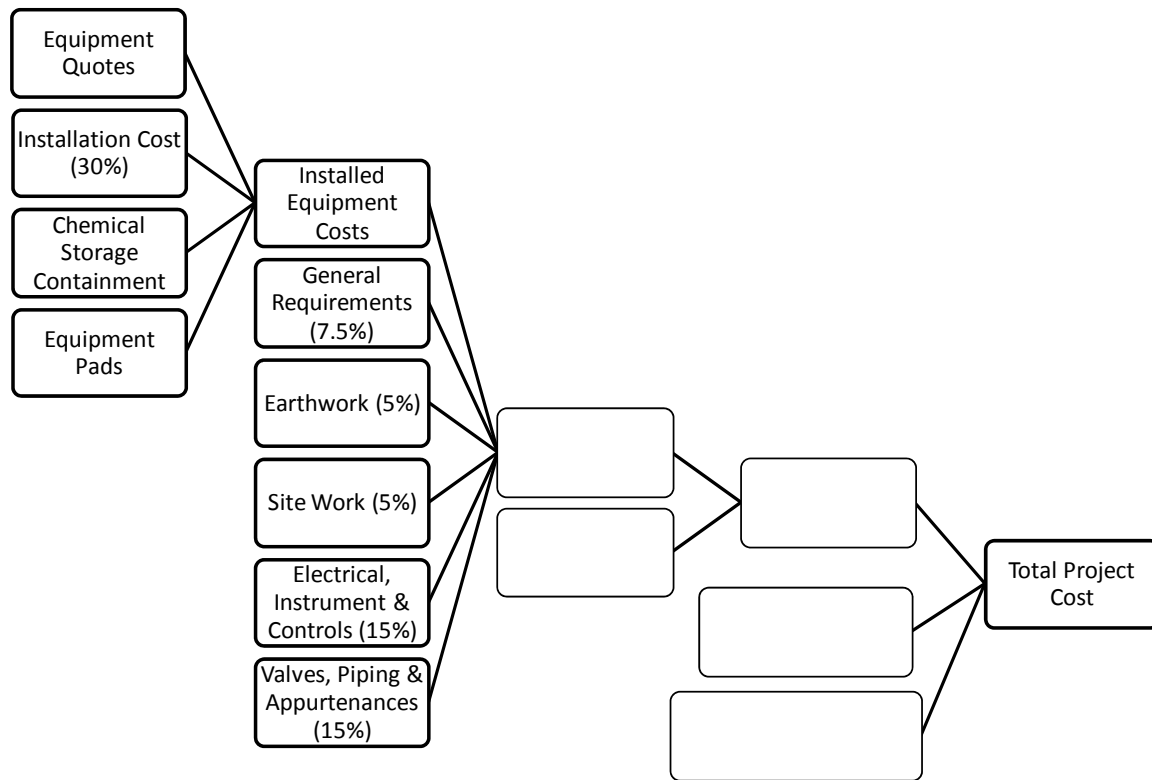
Equipment Quotes

Installation Cost (30%)

Chemical Storage Containment

Equipment Pads

Installed Equipment Costs

General Requirements (7.5%)

Earthwork (5%)

Site Work (5%)

Electrical, Instrument & Controls (15%)

Valves, Piping & Appurtenances (15%)

Total Project Cost